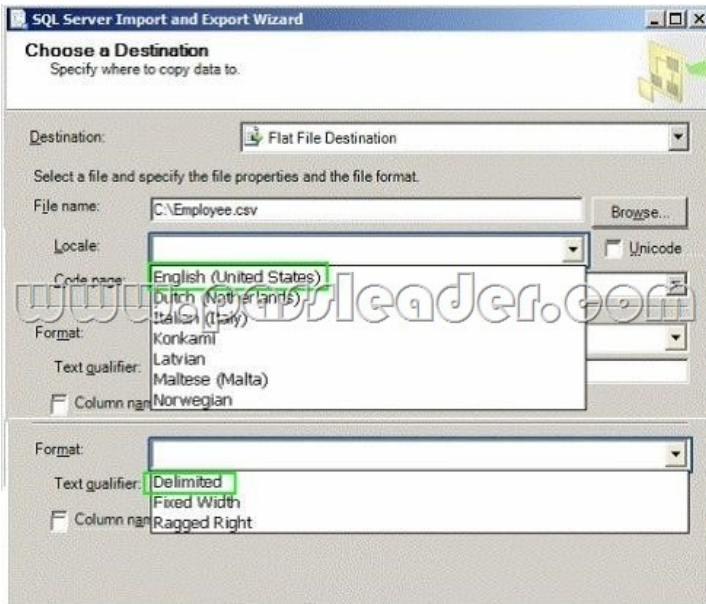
SQL Server Import and Export Wizard

Choose a Destination
Specify where to copy data to.

Destination: Flat File Destination

Select a file and specify the file properties and the file format.

File name: C:\Employee.csv Browse...

Locale: Unicode

Code page:

English (United States)
Dutch (Netherlands)
Italian (Italy)
Konkani
Latvian
Maltese (Malta)
Norwegian

www.passleader.com

Format:

Text qualifier:

Column nan

Format:

Text qualifier:

Delimited
Fixed Width
Ragged Right

Column nan